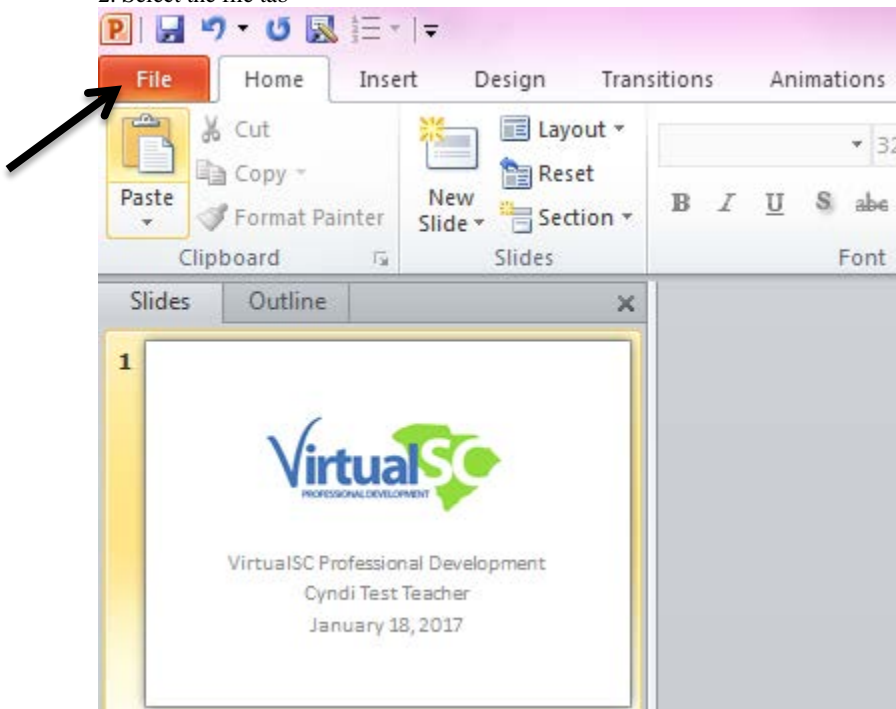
2. Select the file tab

File Home Insert Design Transitions Animations

Cut
Copy
Paste
Format Painter
Clipboard

New Slide
Layout
Reset
Section
Slides

B I U S abc
Font

Slides Outline

1

VirtualSC
PROFESSIONAL DEVELOPMENT

VirtualSC Professional Development
Cyndi Test Teacher
January 18, 2017